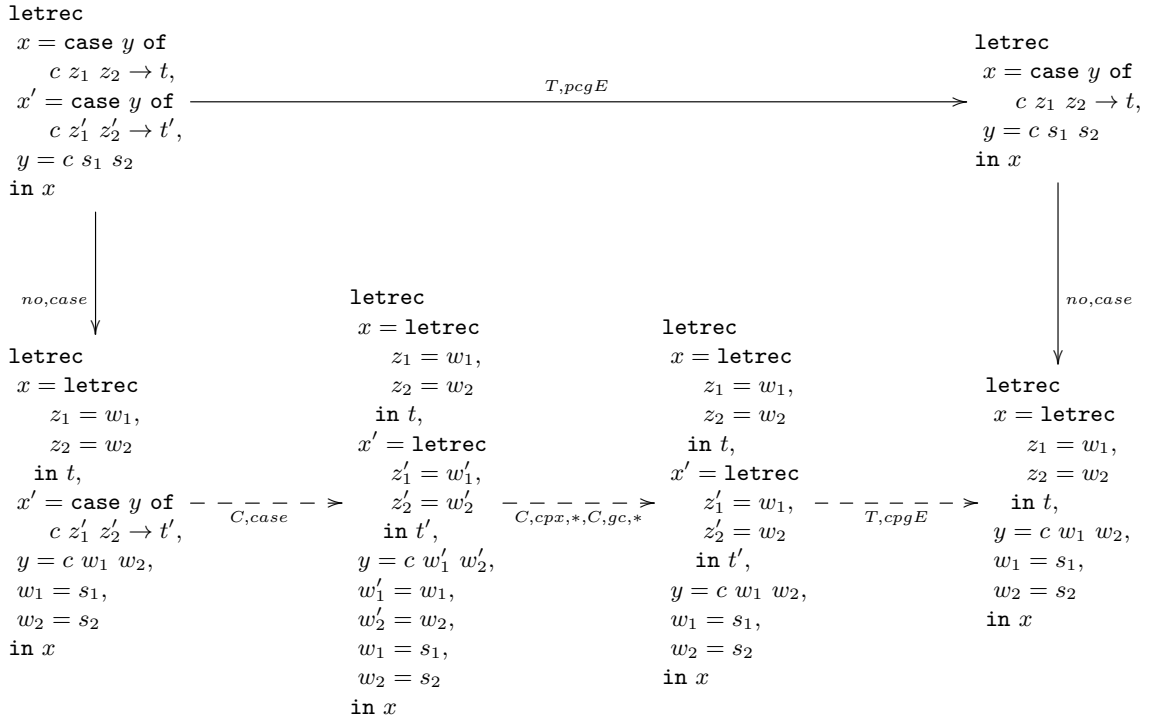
letrec
$x = \text{case } y \text{ of}$
$c\ z_1\ z_2 \rightarrow t,$
$x' = \text{case } y \text{ of}$
$c\ z_1'\ z_2' \rightarrow t',$
$y = c\ s_1\ s_2$
in $x$

$T,pcgE$

letrec
$x = \text{case } y \text{ of}$
$c\ z_1\ z_2 \rightarrow t,$
$y = c\ s_1\ s_2$
in $x$

$no,case$

$no,case$

letrec
$x = $ letrec
$z_1 = w_1,$
$z_2 = w_2$
in $t,$
$x' = \text{case } y \text{ of}$
$c\ z_1'\ z_2' \rightarrow t',$
$y = c\ w_1\ w_2,$
$w_1 = s_1,$
$w_2 = s_2$
in $x$

$C,case$

letrec
$x = $ letrec
$z_1 = w_1,$
$z_2 = w_2$
in $t,$
$x' = $ letrec
$z_1' = w_1',$
$z_2' = w_2'$
in $t',$
$y = c\ w_1'\ w_2',$
$w_1' = w_1,$
$w_2' = w_2,$
$w_1 = s_1,$
$w_2 = s_2$
in $x$

$C,cpx,*,C,gc,*$

letrec
$x = $ letrec
$z_1 = w_1,$
$z_2 = w_2$
in $t,$
$x' = $ letrec
$z_1' = w_1,$
$z_2' = w_2$
in $t',$
$y = c\ w_1\ w_2,$
$w_1 = s_1,$
$w_2 = s_2$
in $x$

$T,cpgE$

letrec
$x = $ letrec
$z_1 = w_1,$
$z_2 = w_2$
in $t,$
$y = c\ w_1\ w_2,$
$w_1 = s_1,$
$w_2 = s_2$
in $x$